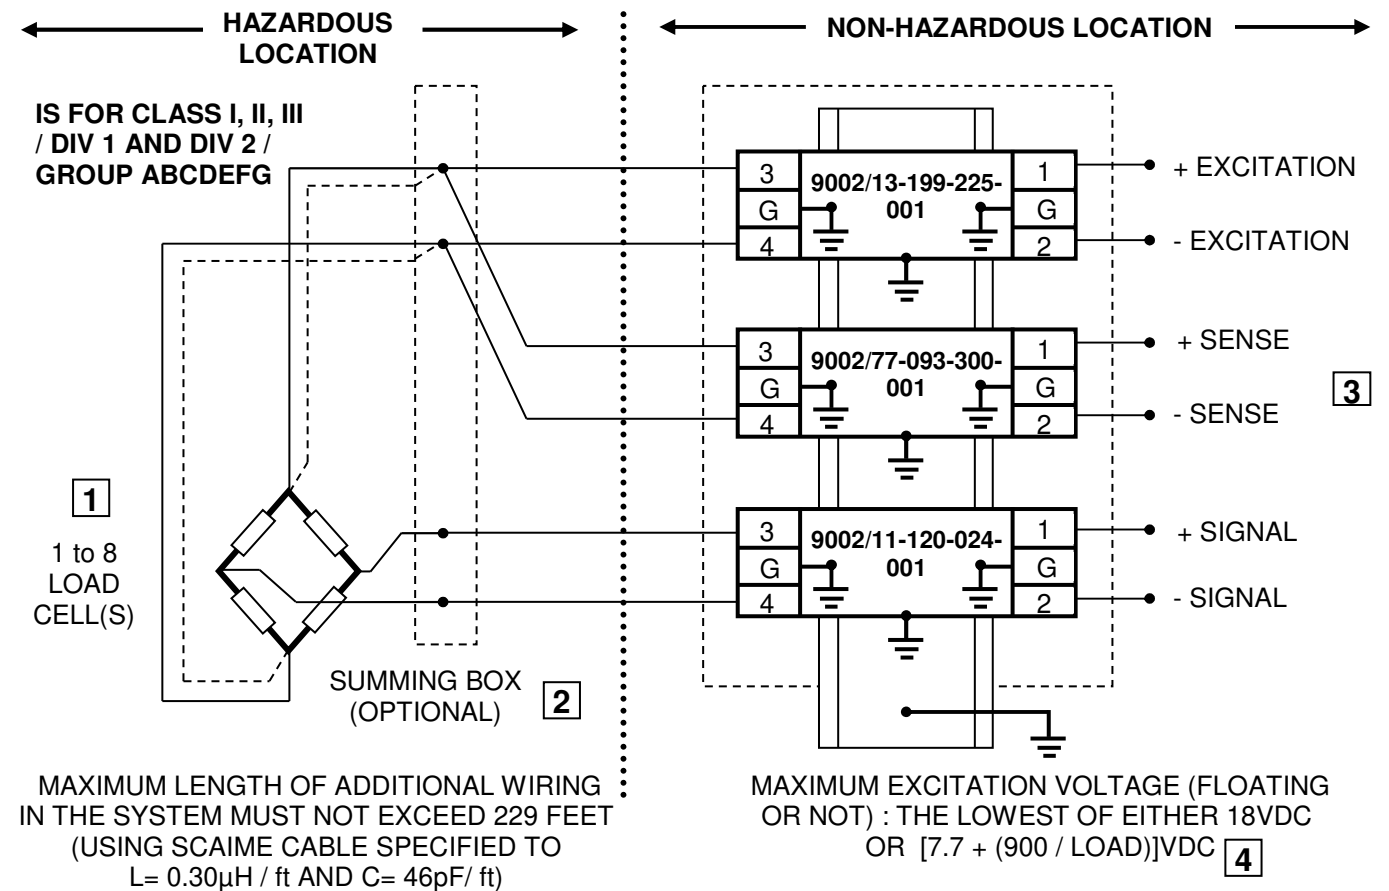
HAZARDOUS LOCATION

NON-HAZARDOUS LOCATION

IS FOR CLASS I, II, III / DIV 1 AND DIV 2 / GROUP ABCDEFG

3
G
4
9002/13-199-225-001
1
G
2
+ EXCITATION
- EXCITATION

3
G
4
9002/77-093-300-001
1
G
2
+ SENSE
- SENSE

3

1
1 to 8 LOAD CELL(S)

3
G
4
9002/11-120-024-001
1
G
2
+ SIGNAL
- SIGNAL

SUMMING BOX (OPTIONAL)
2

MAXIMUM LENGTH OF ADDITIONAL WIRING IN THE SYSTEM MUST NOT EXCEED 229 FEET (USING SCAIME CABLE SPECIFIED TO L= 0.30µH / ft AND C= 46pF/ ft)

MAXIMUM EXCITATION VOLTAGE (FLOATING OR NOT) : THE LOWEST OF EITHER 18VDC OR [7.7 + (900 / LOAD)]VDC
4